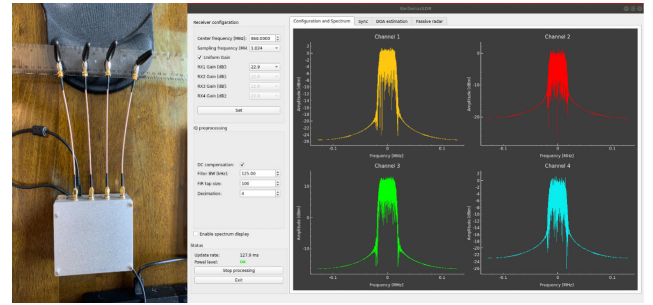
KerberosSDR

Receiver configuration

Center frequency [MHz]: 690.0000
Sampling frequency [MHz]: 1.024
✓ Uniform Gain
RX1 Gain [dB]: 22.9
RX2 Gain [dB]: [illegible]
RX3 Gain [dB]: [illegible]
RX4 Gain [dB]: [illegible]
Set

IQ preprocessing

DC compensation: ✓
Filter BW [kHz]: 125.00
FIR tap size: 100
Decimation: 8

Enable spectrum display

Status
Update rate: 127.9 ms
Power level: OK
Stop processing
Exit

Configuration and Spectrum | Sync | DOA estimation | Passive radar

Channel 1
Channel 2
Channel 3
Channel 4

Amplitude [dBm]
Frequency [MHz]
-0.1 0 0.1